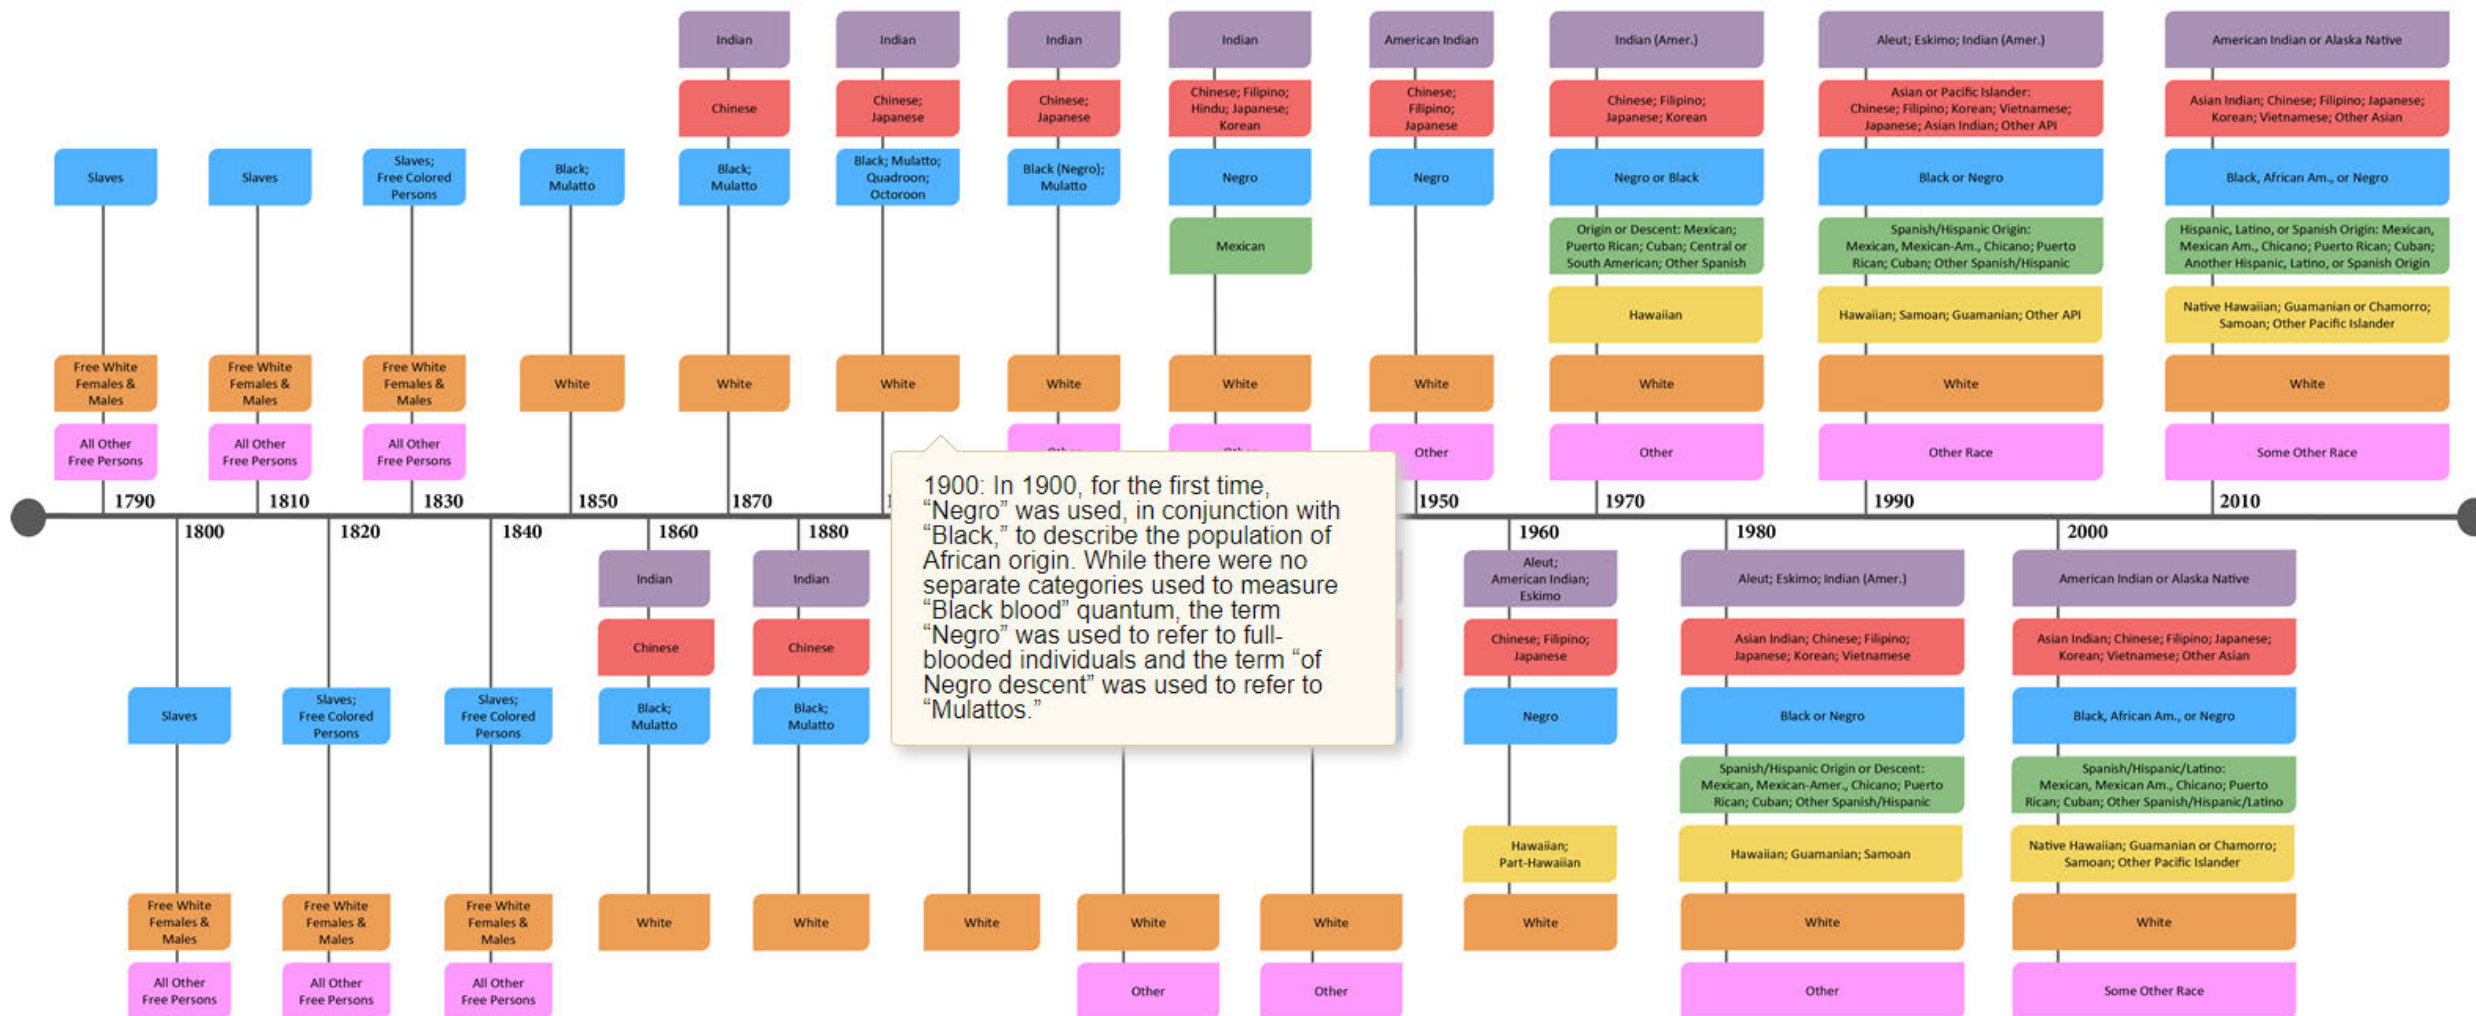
Indian

Chinese

Black; Mulatto

White

1870

Indian

Chinese; Japanese

Black; Mulatto; Quadroon; Octoroon

White

Indian

Chinese; Japanese

Black (Negro); Mulatto

White

Indian

Chinese; Filipino; Hindu; Japanese; Korean

Negro

Mexican

White

American Indian

Chinese; Filipino; Japanese

Negro

White

Other

1950

Indian (Amer.)

Chinese; Filipino; Japanese; Korean

Negro or Black

Origin or Descent: Mexican; Puerto Rican; Cuban; Central or South American; Other Spanish

Hawaiian

White

Other

1970

Aleut; Eskimo; Indian (Amer.)

Asian or Pacific Islander: Chinese; Filipino; Korean; Vietnamese; Japanese; Asian Indian; Other API

Black or Negro

Spanish/Hispanic Origin: Mexican, Mexican-Am., Chicano; Puerto Rican; Cuban; Other Spanish/Hispanic

Hawaiian; Samoan; Guamanian; Other API

White

Other Race

1990

American Indian or Alaska Native

Asian Indian; Chinese; Filipino; Japanese; Korean; Vietnamese; Other Asian

Black, African Am., or Negro

Hispanic, Latino, or Spanish Origin: Mexican, Mexican Am., Chicano; Puerto Rican; Cuban; Another Hispanic, Latino, or Spanish Origin

Native Hawaiian; Guamanian or Chamorro; Samoan; Other Pacific Islander

White

Some Other Race

2010

Slaves

Free White Females & Males

All Other Free Persons

1790

Slaves

Free White Females & Males

All Other Free Persons

1810

Slaves; Free Colored Persons

Free White Females & Males

All Other Free Persons

1830

Black; Mulatto

White

1850

1800

Slaves

Free White Females & Males

All Other Free Persons

1820

Slaves; Free Colored Persons

Free White Females & Males

All Other Free Persons

1840

Slaves; Free Colored Persons

Free White Females & Males

All Other Free Persons

1860

Indian

Chinese

Black; Mulatto

White

1880

Indian

Chinese

Black; Mulatto

White

1900: In 1900, for the first time, “Negro” was used, in conjunction with “Black,” to describe the population of African origin. While there were no separate categories used to measure “Black blood” quantum, the term “Negro” was used to refer to full-blooded individuals and the term “of Negro descent” was used to refer to “Mulattos.”

White

White

Other

White

Other

1960

Aleut; American Indian; Eskimo

Chinese; Filipino; Japanese

Negro

Hawaiian; Part-Hawaiian

White

1980

Aleut; Eskimo; Indian (Amer.)

Asian Indian; Chinese; Filipino; Japanese; Korean; Vietnamese

Black or Negro

Spanish/Hispanic Origin or Descent: Mexican, Mexican-Amer., Chicano; Puerto Rican; Cuban; Other Spanish/Hispanic

Hawaiian; Guamanian; Samoan

White

Other

2000

American Indian or Alaska Native

Asian Indian; Chinese; Filipino; Japanese; Korean; Vietnamese; Other Asian

Black, African Am., or Negro

Spanish/Hispanic/Latino: Mexican, Mexican Am., Chicano; Puerto Rican; Cuban; Other Spanish/Hispanic/Latino

Native Hawaiian; Guamanian or Chamorro; Samoan; Other Pacific Islander

White

Some Other Race